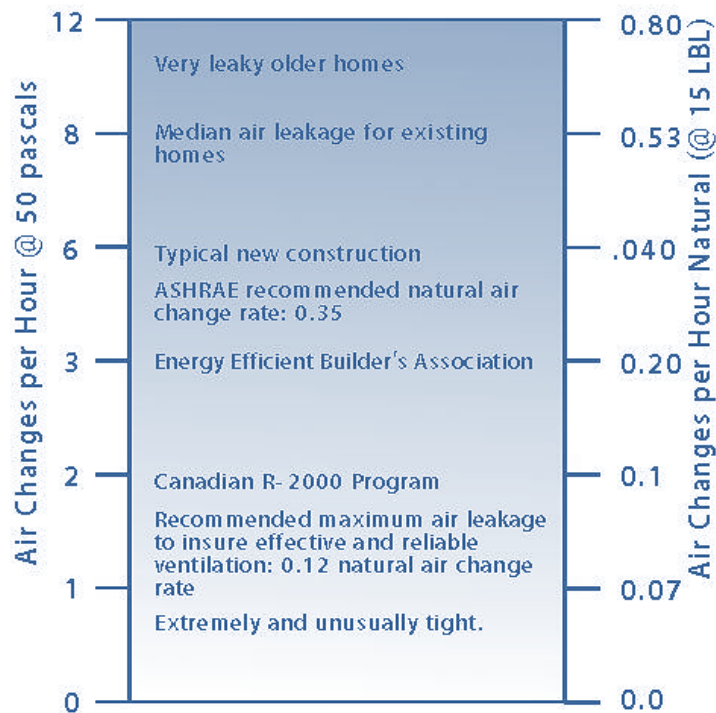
Air Changes per Hour @ 50 pascals

12
8
6
3
2
1
0

Very leaky older homes

Median air leakage for existing homes

Typical new construction

ASHRAE recommended natural air change rate: 0.35

Energy Efficient Builder's Association

Canadian R- 2000 Program

Recommended maximum air leakage to insure effective and reliable ventilation: 0.12 natural air change rate

Extremely and unusually tight.

0.80
0.53
.040
0.20
0.1
0.07
0.0

Air Changes per Hour Natural (@ 15 LBL)